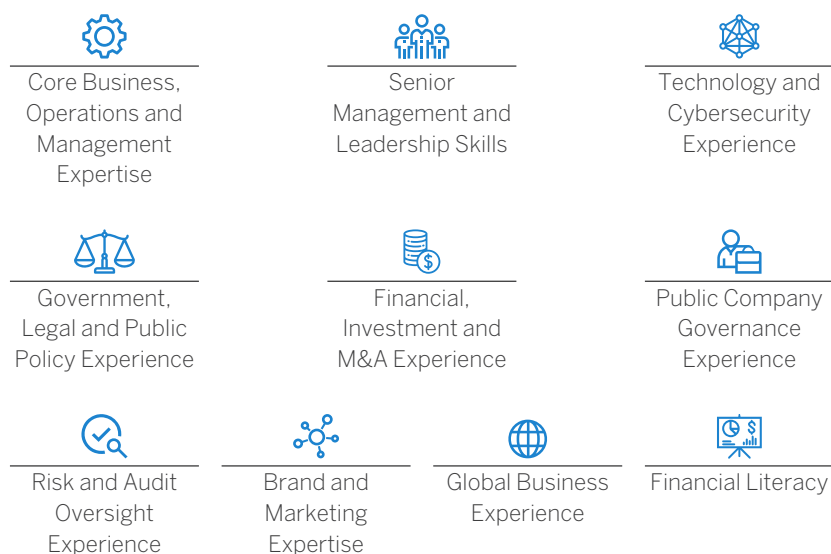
Core Business, Operations and Management Expertise

Senior Management and Leadership Skills

Technology and Cybersecurity Experience

Government, Legal and Public Policy Experience

Financial, Investment and M&A Experience

Public Company Governance Experience

Risk and Audit Oversight Experience

Brand and Marketing Expertise

Global Business Experience

Financial Literacy